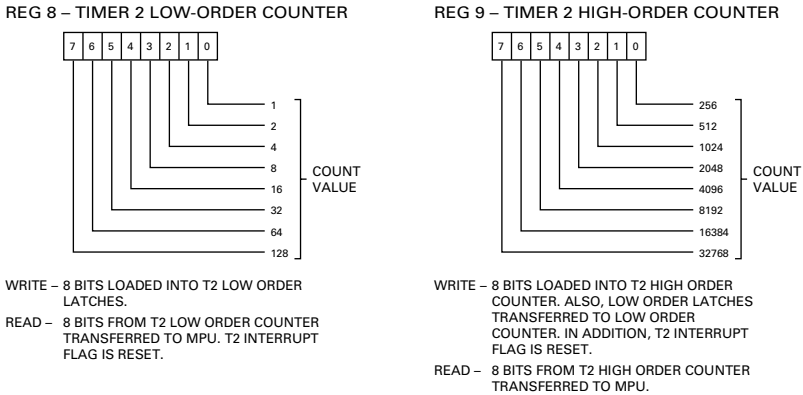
REG 8 – TIMER 2 LOW-ORDER COUNTER

| 7 | 6 | 5 | 4 | 3 | 2 | 1 | 0 |
|---|---|---|---|---|---|---|---|

1
2
4
8
16
32
64
128

COUNT VALUE

WRITE – 8 BITS LOADED INTO T2 LOW ORDER LATCHES.

READ – 8 BITS FROM T2 LOW ORDER COUNTER TRANSFERRED TO MPU. T2 INTERRUPT FLAG IS RESET.

REG 9 – TIMER 2 HIGH-ORDER COUNTER

| 7 | 6 | 5 | 4 | 3 | 2 | 1 | 0 |
|---|---|---|---|---|---|---|---|

256
512
1024
2048
4096
8192
16384
32768

COUNT VALUE

WRITE – 8 BITS LOADED INTO T2 HIGH ORDER COUNTER. ALSO, LOW ORDER LATCHES TRANSFERRED TO LOW ORDER COUNTER. IN ADDITION, T2 INTERRUPT FLAG IS RESET.

READ – 8 BITS FROM T2 HIGH ORDER COUNTER TRANSFERRED TO MPU.